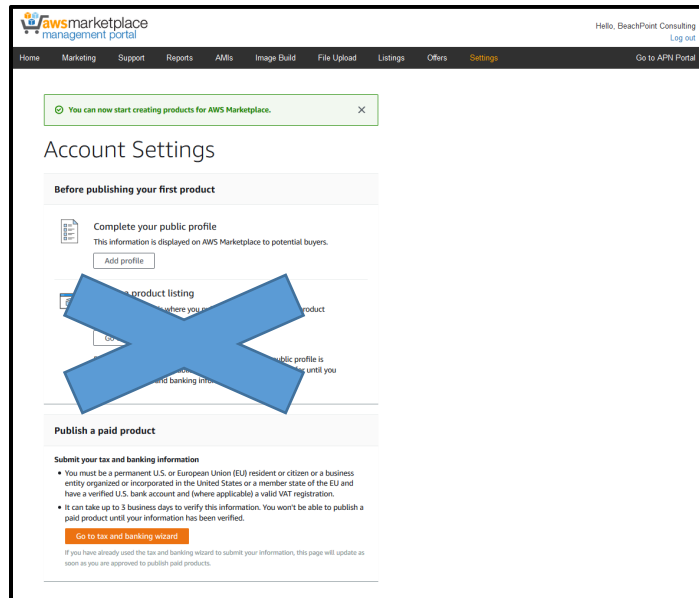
aws marketplace
management portal

Hello, BeachPoint Consulting
Log out

Home Marketing Support Reports AMIs Image Build File Upload Listings Offers Settings Go to APN Portal

You can now start creating products for AWS Marketplace. ×

Account Settings

Before publishing your first product

Complete your public profile
This information is displayed on AWS Marketplace to potential buyers.
Add profile

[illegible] product listing
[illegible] where you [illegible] product
Go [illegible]
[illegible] public profile is
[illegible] until you
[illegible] nd banking info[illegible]

Publish a paid product

Submit your tax and banking information
• You must be a permanent U.S. or European Union (EU) resident or citizen or a business entity organized or incorporated in the United States or a member state of the EU and have a verified U.S. bank account and (where applicable) a valid VAT registration.
• It can take up to 3 business days to verify this information. You won't be able to publish a paid product until your information has been verified.
Go to tax and banking wizard
If you have already used the tax and banking wizard to submit your information, this page will update as soon as you are approved to publish paid products.